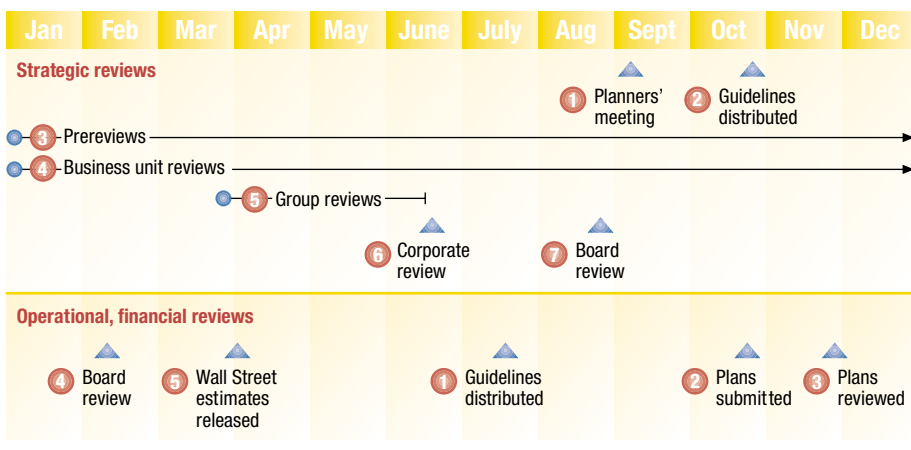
Jan Feb Mar Apr May June July Aug Sept Oct Nov Dec

Strategic reviews

1 Planners' meeting

2 Guidelines distributed

3 Prereviews

4 Business unit reviews

5 Group reviews

6 Corporate review

7 Board review

Operational, financial reviews

4 Board review

5 Wall Street estimates released

1 Guidelines distributed

2 Plans submitted

3 Plans reviewed